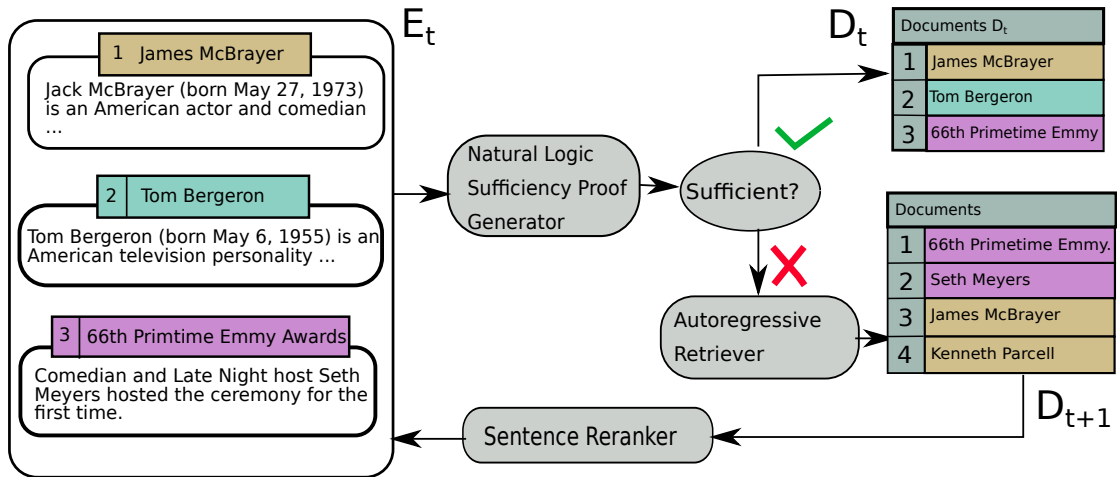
$E_t$

1 James McBrayer

Jack McBrayer (born May 27, 1973) is an American actor and comedian ...

2 Tom Bergeron

Tom Bergeron (born May 6, 1955) is an American television personality ...

3 66th Primtime Emmy Awards

Comedian and Late Night host Seth Meyers hosted the ceremony for the first time.

Natural Logic Sufficiency Proof Generator

Sufficient?

$D_t$

| Documents $D_t$ | |
|---|---|
| 1 | James McBrayer |
| 2 | Tom Bergeron |
| 3 | 66th Primetime Emmy |

Autoregressive Retriever

| Documents | |
|---|---|
| 1 | 66th Primetime Emmy. |
| 2 | Seth Meyers |
| 3 | James McBrayer |
| 4 | Kenneth Parcell |

$D_{t+1}$

Sentence Reranker